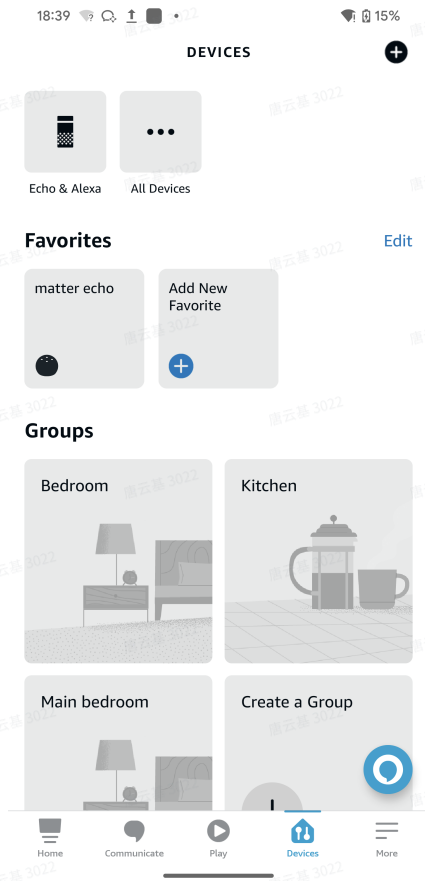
18:39 15%

DEVICES

Echo & Alexa

All Devices

Favorites

Edit

matter echo

Add New Favorite

Groups

Bedroom

Kitchen

Main bedroom

Create a Group

Home

Communicate

Play

Devices

More

唐云基 3022